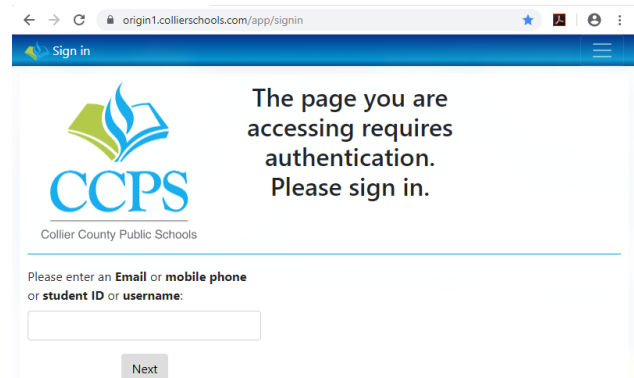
origin1.collierschools.com/app/signin

Sign in

CCPS
Collier County Public Schools

The page you are accessing requires authentication. Please sign in.

Please enter an **Email** or **mobile phone** or **student ID** or **username**:

Next